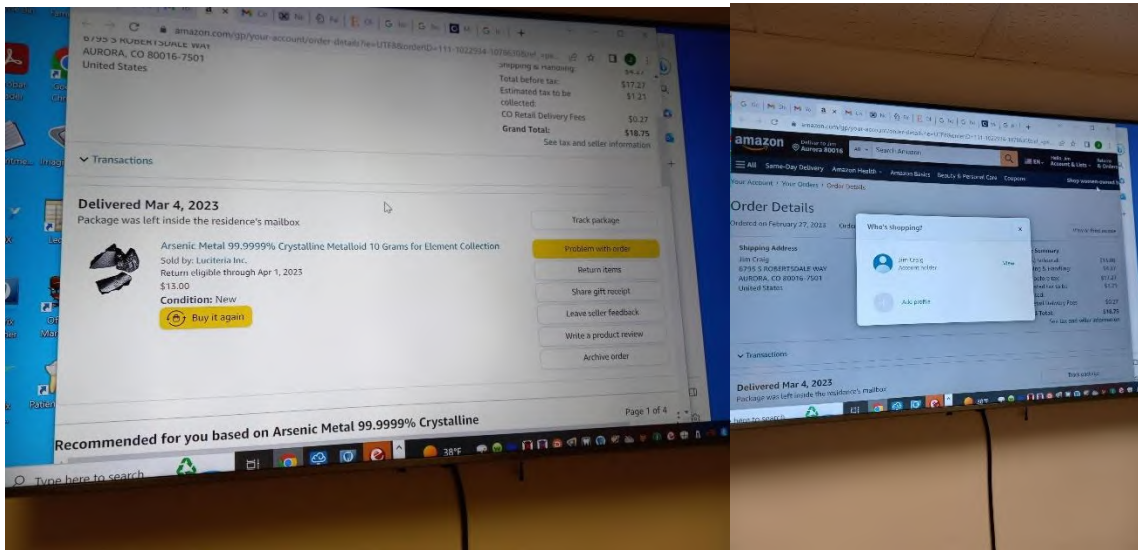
amazon.com/gp/your-account/order-details?ie=UTF8&orderID=111-1022934-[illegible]

6795 S ROBERTSDALE WAY
AURORA, CO 80016-7501
United States

Shipping & Handling: $4.27
Total before tax: $17.27
Estimated tax to be collected: $1.21
CO Retail Delivery Fees $0.27
Grand Total: $18.75
See tax and seller information

Transactions

Delivered Mar 4, 2023
Package was left inside the residence's mailbox

Arsenic Metal 99.9999% Crystalline Metalloid 10 Grams for Element Collection
Sold by: Luciteria Inc.
Return eligible through Apr 1, 2023
$13.00
Condition: New
Buy it again

Track package
Problem with order
Return items
Share gift receipt
Leave seller feedback
Write a product review
Archive order

Page 1 of 4

Recommended for you based on Arsenic Metal 99.9999% Crystalline

Type here to search
38°F

amazon.com/gp/your-account/order-details?ie=UTF8&orderID=111-1022934-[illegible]
amazon
Deliver to Jim Aurora 80016
All
Search Amazon
Hello, Jim Account & Lists
Returns & Orders
All Same-Day Delivery Amazon Health Amazon Basics Beauty & Personal Care Coupons
Shop women-owned businesses
Your Account › Your Orders › Order Details
Order Details
Ordered on February 27, 2023 Order
View or Print invoice
Shipping Address
Jim Craig
6795 S ROBERTSDALE WAY
AURORA, CO 80016-7501
United States
Summary
$13.00
$4.27
$17.27
$1.21
$0.27
$18.75
See tax and seller information
Who's shopping?
Jim Craig
Account holder
View
Add profile
Transactions
Delivered Mar 4, 2023
Package was left inside the residence's mailbox
Track package
Type here to search
38°F